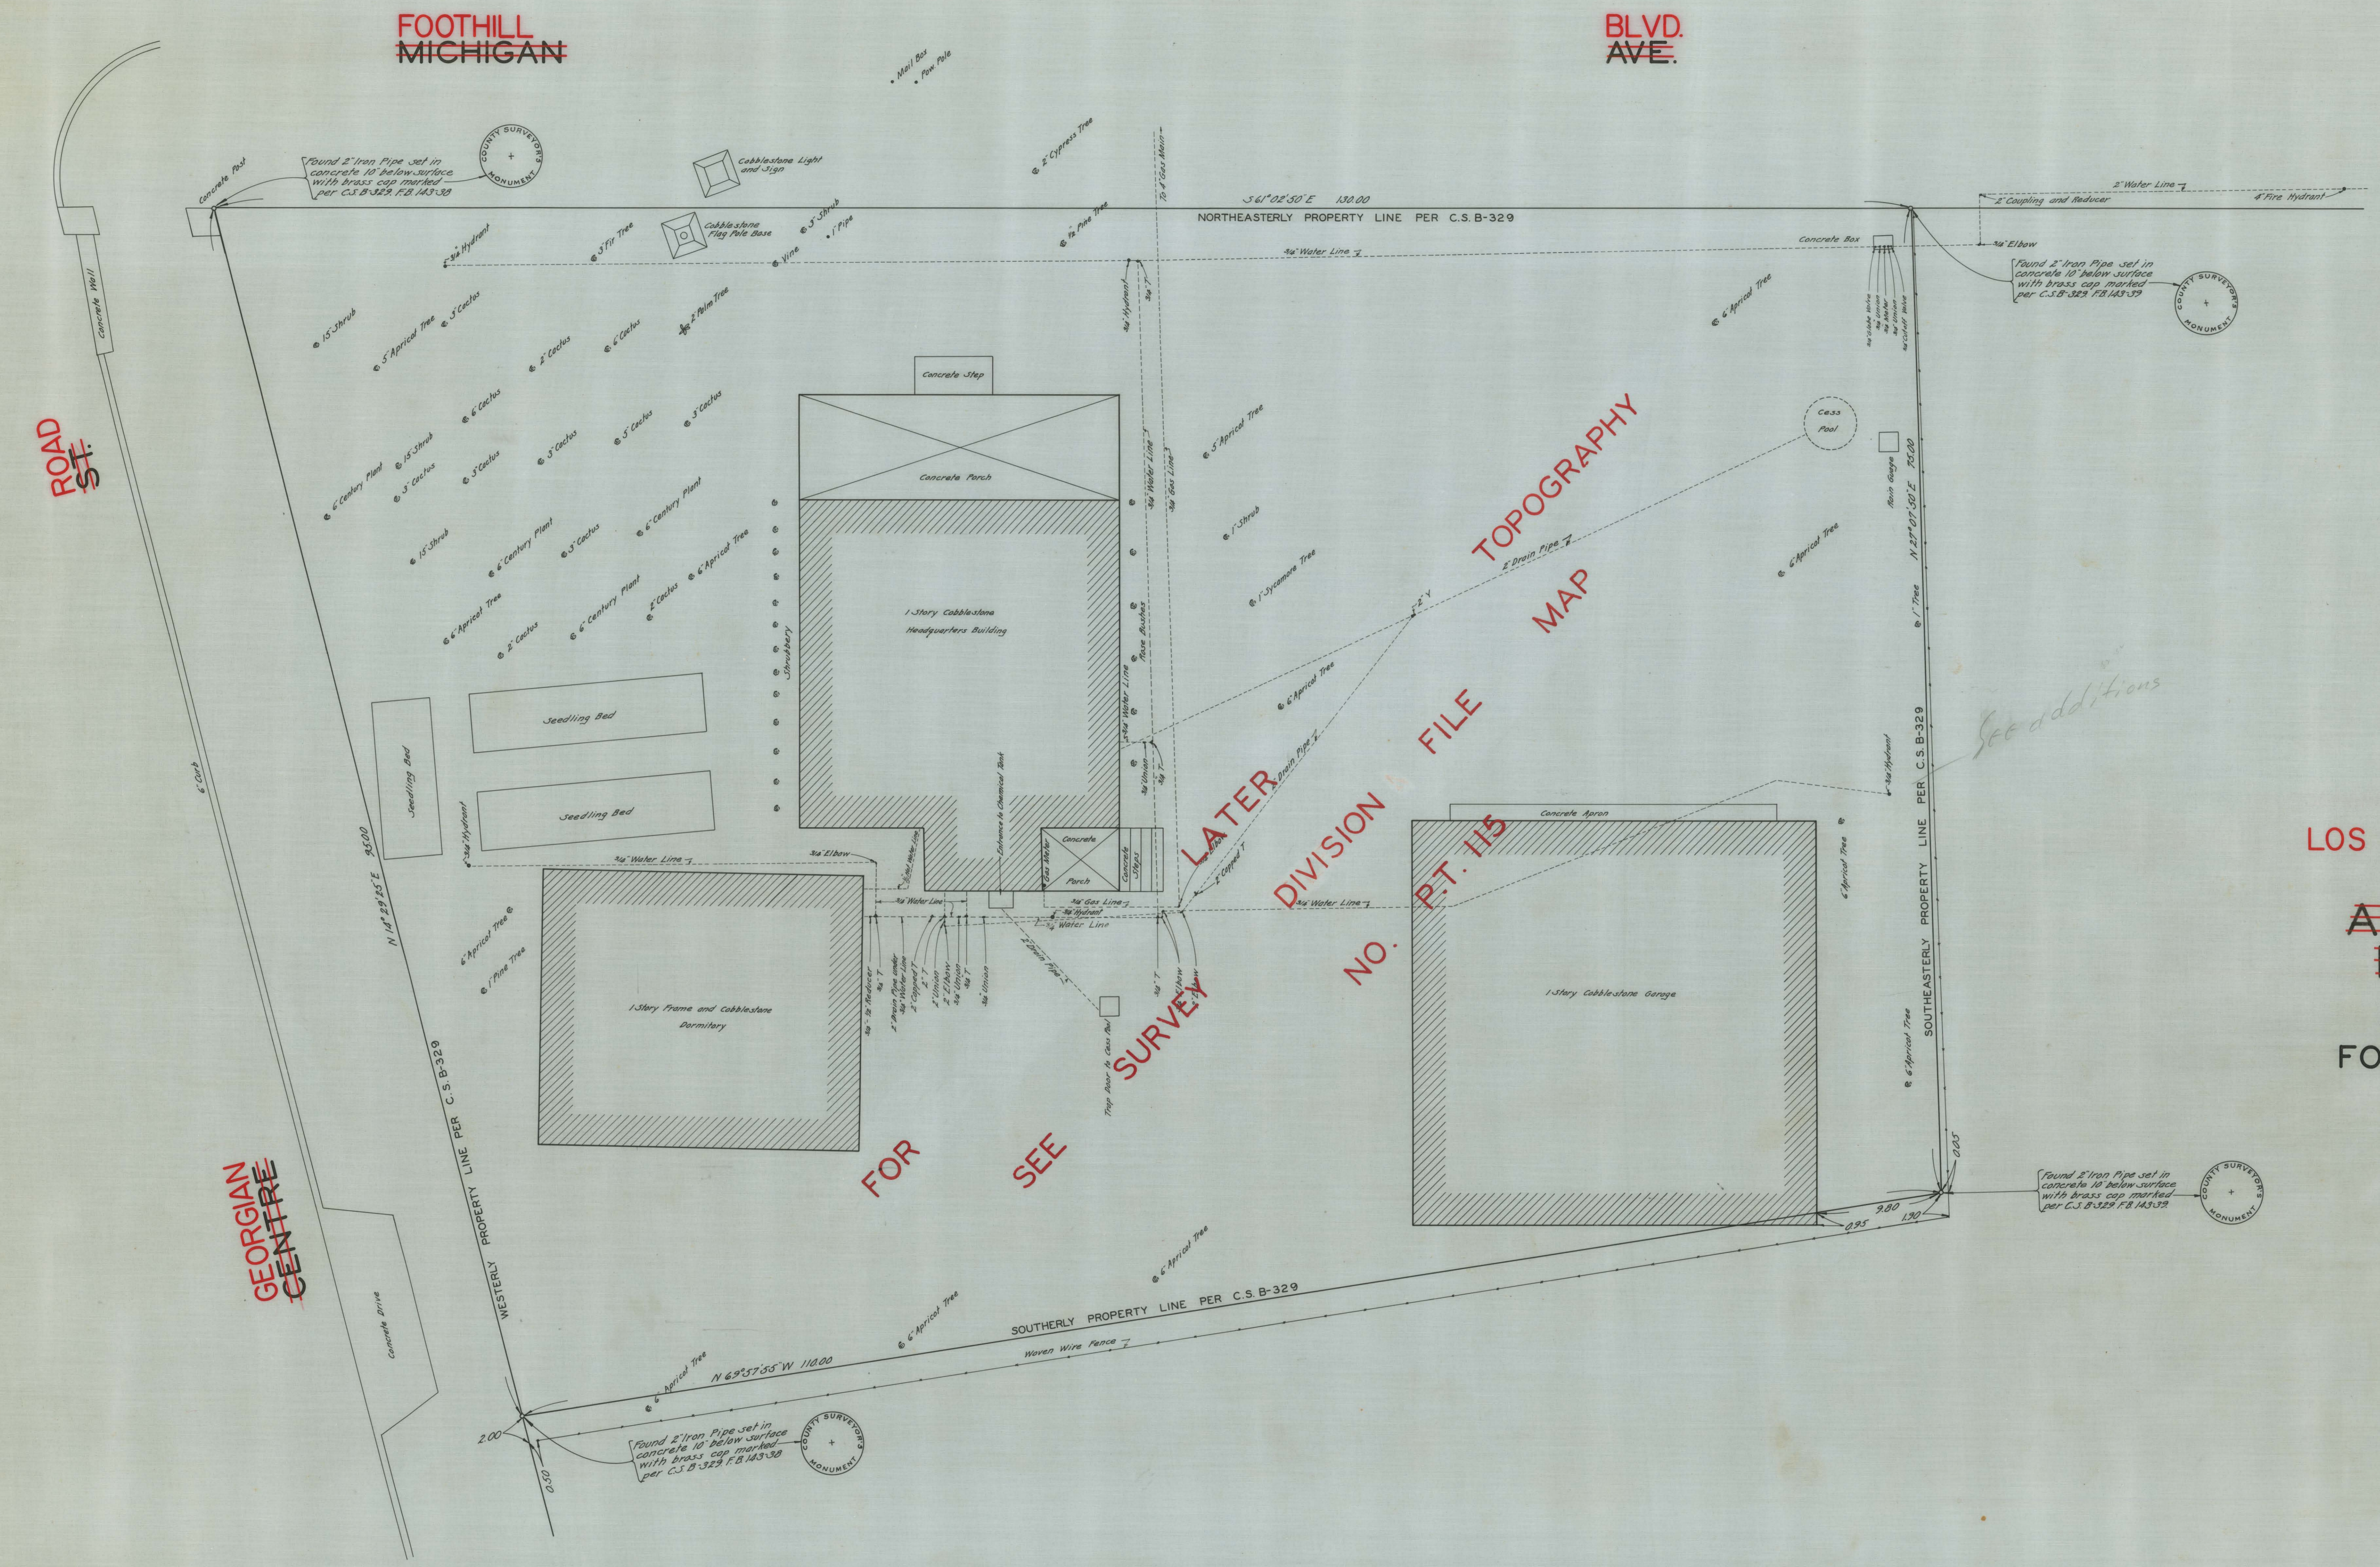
FOOTHILL
MICHIGAN

BLVD.
AVE.

Mail Box
Pow. Pole

Found 2" Iron Pipe set in concrete 10" below surface with brass cap marked per C.S.B-329, F.B.143-38

COUNTY SURVEYOR'S MONUMENT

Concrete Post

Cobblestone Light and Sign

2" Cypress Tree

To 4" Gas Main

S 61°02'50" E 130.00

NORTHEASTERLY PROPERTY LINE PER C.S.B-329

2" Water Line
2" Coupling and Reducer
4" Fire Hydrant

Cobblestone Flag Pole Base

3" Shrub
1" Pipe
Vine
3" Fir Tree
2" 3/4 Hydrant
1 1/2" Pine Tree

3/4" Water Line

Concrete Box
3/4" Elbow

Found 2" Iron Pipe set in concrete 10" below surface with brass cap marked per C.S.B-329, F.B.143-39

COUNTY SURVEYOR'S MONUMENT

Concrete Wall

15" Shrub
5" Apricot Tree
3" Cactus
2" Cactus
6" Cactus
2" Palm Tree
6" Apricot Tree

3/4" Hydrant
3/4" T

Concrete Step

Concrete Porch

ROAD
ST.

6" Cactus
6" Century Plant
15" Shrub
3" Cactus
3" Cactus
3" Cactus
5" Cactus
3" Cactus

5" Apricot Tree
Cess Pool

TOPOGRAPHY

3/4" Water Line
3/4" Gas Line

1" Shrub
Rain Gauge
N 29°07'50" E 75.00

15" Shrub
6" Century Plant
3" Cactus
6" Century Plant
6" Apricot Tree
6" Apricot Tree
2" Cactus
6" Century Plant
2" Cactus
6" Apricot Tree

Strawberry

1-Story Cobblestone Headquarters Building

Rose Bushes

1" Sycamore Tree
2" Drain Pipe
2" Y

MAP

6" Apricot Tree
1" Tree

Seedling Bed
Seedling Bed
Seedling Bed

6" Apricot Tree

See additions

FILE

Drain Pipe
3/4" Union
3/4" T

Concrete Apron

3/4" Hydrant

6" Curb

N 14°29'25" E 95.00

3/4" Hydrant
3/4" Water Line
3/4" Elbow

Entrance to Chemical Tank

Concrete Porch
Concrete Steps

LATER

DIVISION

P.T. 115

LOS

6" Apricot Tree

SOUTHEASTERLY PROPERTY LINE PER C.S.B-329

6" Apricot Tree
1" Pine Tree

3/4" Water Line
3/4" Gas Line
3/4" Hydrant
Water Line
2" Capped T

1-Story Frame and Cobblestone Dormitory

2" Drain Pipe

1-Story Cobblestone Garage

NO.

FO

6" Apricot Tree

Trap Door to Cess Pool

SURVEY

WESTERLY PROPERTY LINE PER C.S.B-329

FOR

SEE

0.05
9.80
1.30
0.95

Found 2" Iron Pipe set in concrete 10" below surface with brass cap marked per C.S.B-329, F.B.143-39

COUNTY SURVEYOR'S MONUMENT

GEORGIAN
CENTRE

Concrete Drive

6" Apricot Tree

SOUTHERLY PROPERTY LINE PER C.S.B-329

Woven Wire Fence

N 69°37'55" W 110.00

6" Apricot Tree

2.00
0.50

Found 2" Iron Pipe set in concrete 10" below surface with brass cap marked per C.S.B-329, F.B.143-38

COUNTY SURVEYOR'S MONUMENT